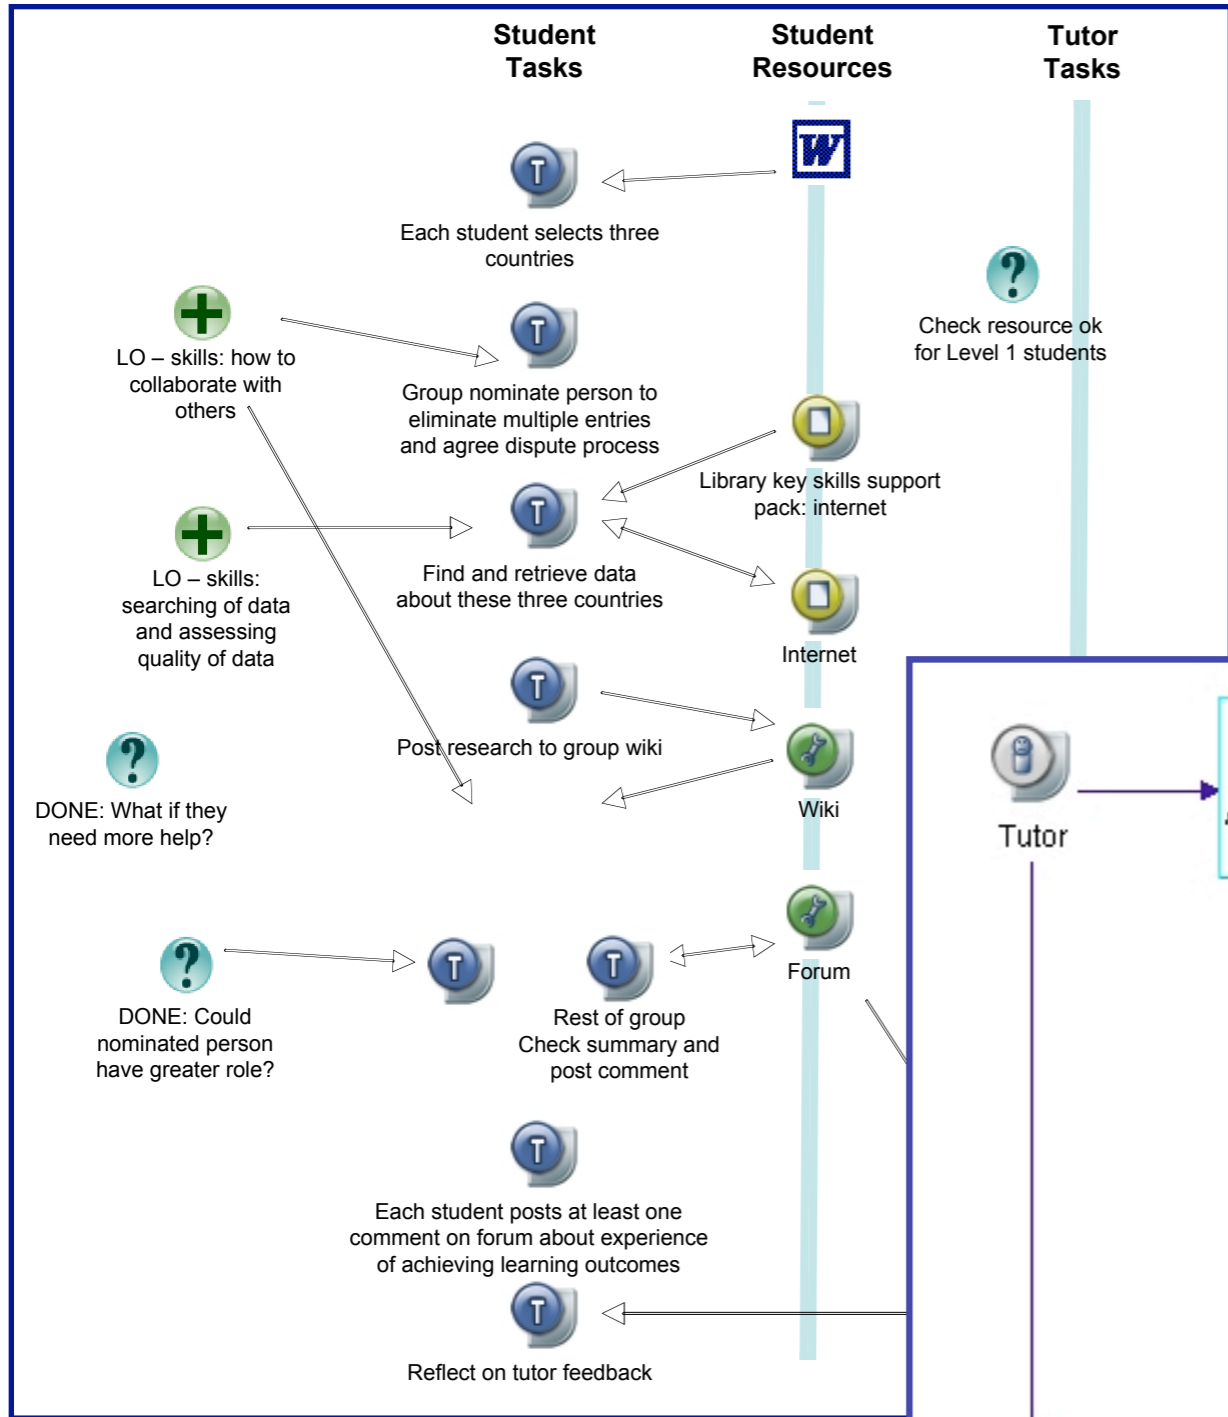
Student Tasks

Student Resources

Tutor Tasks

W

T

Each student selects three countries

?

Check resource ok for Level 1 students

LO – skills: how to collaborate with others

T

Group nominate person to eliminate multiple entries and agree dispute process

Library key skills support pack: internet

T

LO – skills: searching of data and assessing quality of data

Find and retrieve data about these three countries

Internet

T

Post research to group wiki

Wiki

?

DONE: What if they need more help?

Tutor

Forum

?

DONE: Could nominated person have greater role?

T

T

Rest of group Check summary and post comment

T

Each student posts at least one comment on forum about experience of achieving learning outcomes

T

Reflect on tutor feedback